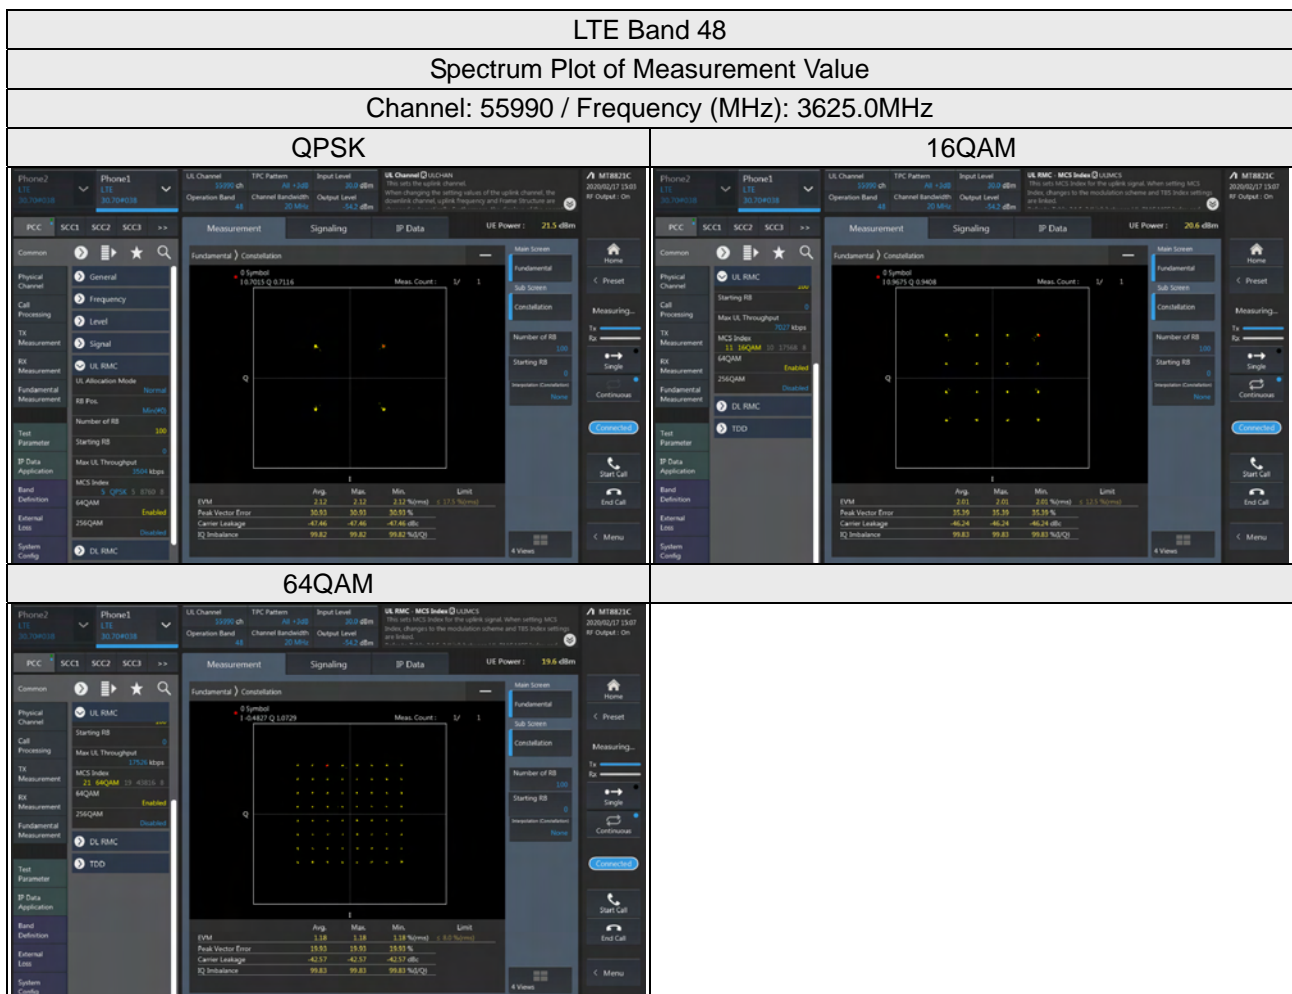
| LTE Band 48 | |
|---|---|
| Spectrum Plot of Measurement Value | |
| Channel: 55990 / Frequency (MHz): 3625.0MHz | |
| QPSK | 16QAM |
| Phone2 LTE 30.70#038 Phone1 LTE 30.70#038 UL Channel 55990 ch TPC Pattern All +3dB Input Level 30.0 dBm Operation Band 48 Channel Bandwidth 20 MHz Output Level -54.2 dBm MT8821C 2020/02/17 15:03 RF Output : On PCC SCC1 SCC2 SCC3 Measurement Signaling IP Data UE Power : 21.5 dBm Common General Frequency Level Signal UL RMC UL Allocation Mode Normal RB Pos. Number of RB 100 Starting RB 0 Max UL Throughput 3504 kbps MCS Index 5 QPSK 5 64QAM Enabled 256QAM Disabled DL RMC Fundamental Constellation 0 Symbol I 0.7015 Q 0.7116 Meas. Count : 1/ 1 EVM 2.12 2.12 2.12 %(rms) Peak Vector Error 10.93 10.93 10.93 % Carrier Leakage -47.46 -47.46 -47.46 dBc IQ Imbalance 99.82 99.82 99.82 %0/QI Home Preset Measuring... Single Continuous Connected Start Call End Call Menu | Phone2 LTE 30.70#038 Phone1 LTE 30.70#038 UL Channel 55990 ch TPC Pattern All +3dB Input Level 30.0 dBm Operation Band 48 Channel Bandwidth 20 MHz Output Level -54.2 dBm MT8821C 2020/02/17 15:07 RF Output : On PCC SCC1 SCC2 SCC3 Measurement Signaling IP Data UE Power : 20.6 dBm Common UL RMC Starting RB 0 Max UL Throughput 7027 kbps MCS Index 11 16QAM 10 64QAM Enabled 256QAM Disabled DL RMC TDD Fundamental Constellation 0 Symbol I 0.9675 Q 0.9408 Meas. Count : 1/ 1 EVM 2.01 2.01 2.01 %(rms) Peak Vector Error 35.39 35.39 35.39 % Carrier Leakage -46.24 -46.24 -46.24 dBc IQ Imbalance 99.83 99.83 99.83 %0/QI Home Preset Measuring... Single Continuous Connected Start Call End Call Menu |
| 64QAM | |
| Phone2 LTE 30.70#038 Phone1 LTE 30.70#038 UL Channel 55990 ch TPC Pattern All +3dB Input Level 30.0 dBm Operation Band 48 Channel Bandwidth 20 MHz Output Level -54.2 dBm MT8821C 2020/02/17 15:07 RF Output : On PCC SCC1 SCC2 SCC3 Measurement Signaling IP Data UE Power : 19.6 dBm Common UL RMC Starting RB 0 Max UL Throughput 17520 kbps MCS Index 21 64QAM 19 64QAM Enabled 256QAM Disabled DL RMC TDD Fundamental Constellation 0 Symbol I -0.4827 Q 1.0729 Meas. Count : 1/ 1 EVM 1.18 1.18 1.18 %(rms) Peak Vector Error 19.93 19.93 19.93 % Carrier Leakage -42.57 -42.57 -42.57 dBc IQ Imbalance 99.83 99.83 99.83 %0/QI Home Preset Measuring... Single Continuous Connected Start Call End Call Menu | |